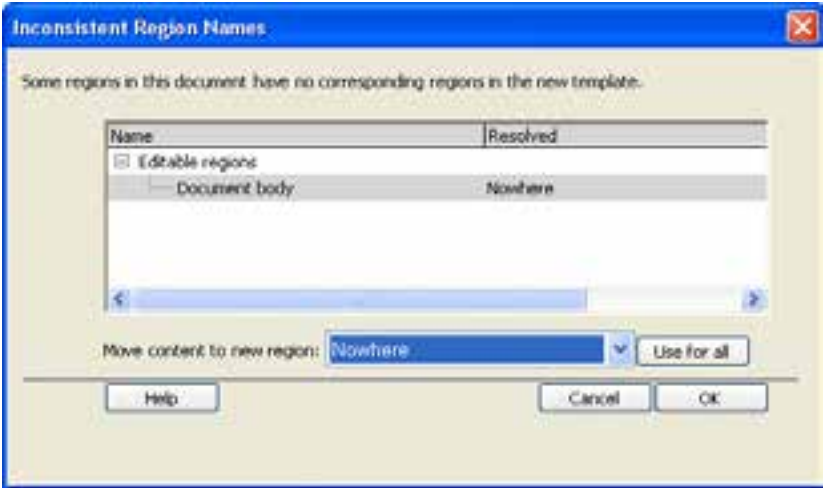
Inconsistent Region Names

Some regions in this document have no corresponding regions in the new template.

| Name | Resolved |
|---|---|
| Editable regions | |
| Document body | Nowhere |

Move content to new region: Nowhere

Use for all

Help

Cancel

OK